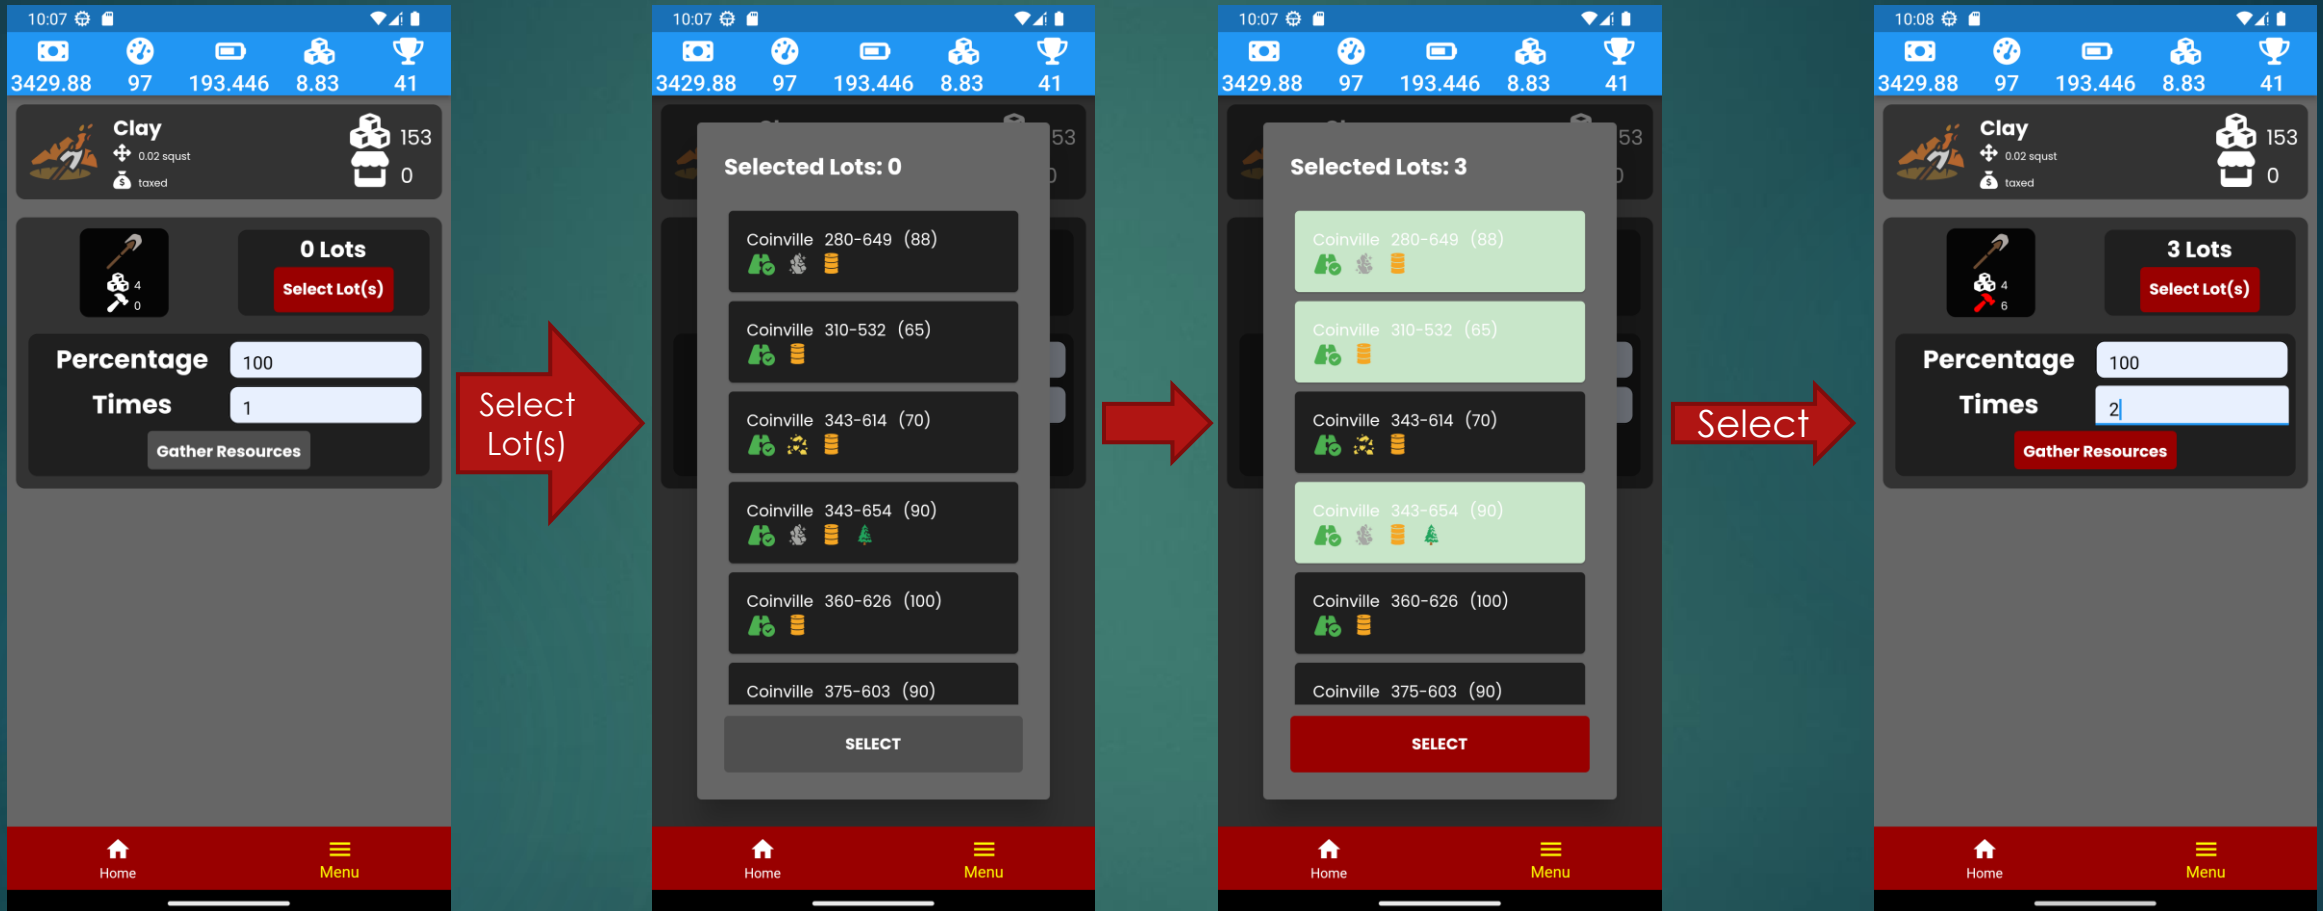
10:07

3429.88 97 193.446 8.83 41

Clay
0.02 squst
taxed
153
0

4
0
0 Lots
Select Lot(s)

Percentage 100
Times 1
Gather Resources

Home Menu

Select Lot(s)

10:07

3429.88 97 193.446 8.83 41

Selected Lots: 0

Coinville 280-649 (88)
Coinville 310-532 (65)
Coinville 343-614 (70)
Coinville 343-654 (90)
Coinville 360-626 (100)
Coinville 375-603 (90)

SELECT

Home Menu

10:07

3429.88 97 193.446 8.83 41

Selected Lots: 3

Coinville 280-649 (88)
Coinville 310-532 (65)
Coinville 343-614 (70)
Coinville 343-654 (90)
Coinville 360-626 (100)
Coinville 375-603 (90)

SELECT

Home Menu

Select

10:08

3429.88 97 193.446 8.83 41

Clay
0.02 squst
taxed
153
0

4
6
3 Lots
Select Lot(s)

Percentage 100
Times 2
Gather Resources

Home Menu